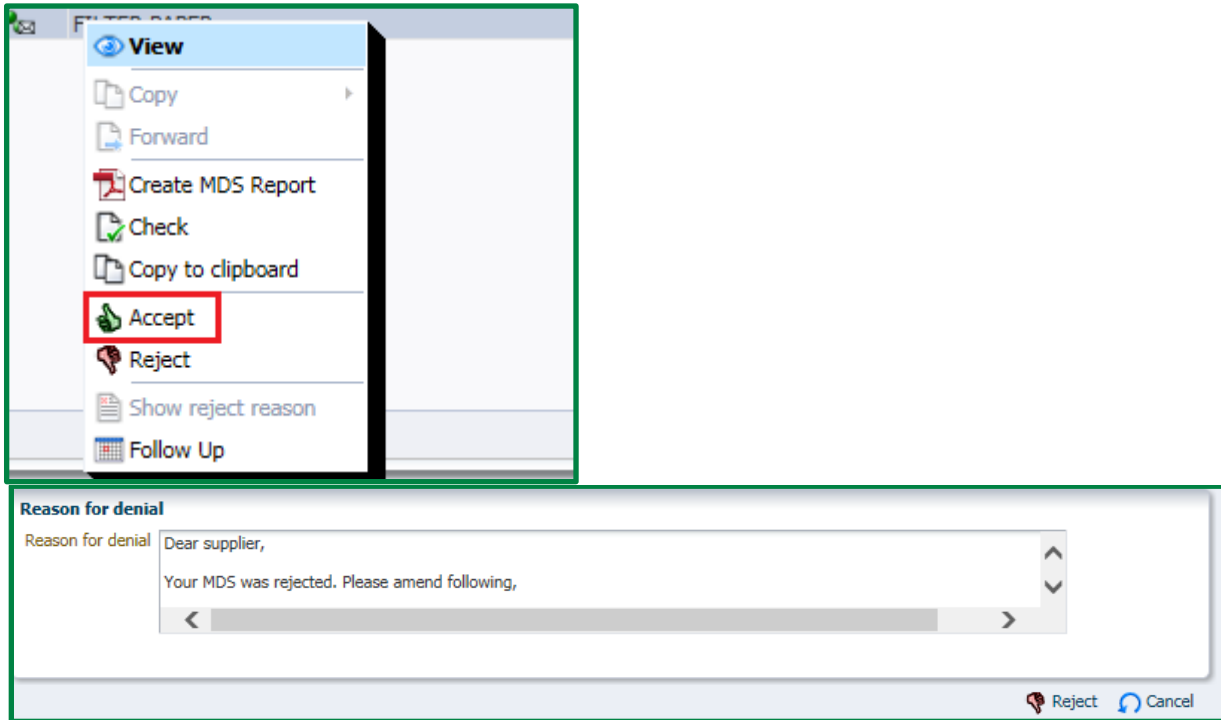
FILTER PAPER

View

Copy

Forward

Create MDS Report

Check

Copy to clipboard

Accept

Reject

Show reject reason

Follow Up

Reason for denial

Reason for denial

Dear supplier,

Your MDS was rejected. Please amend following,

Reject Cancel